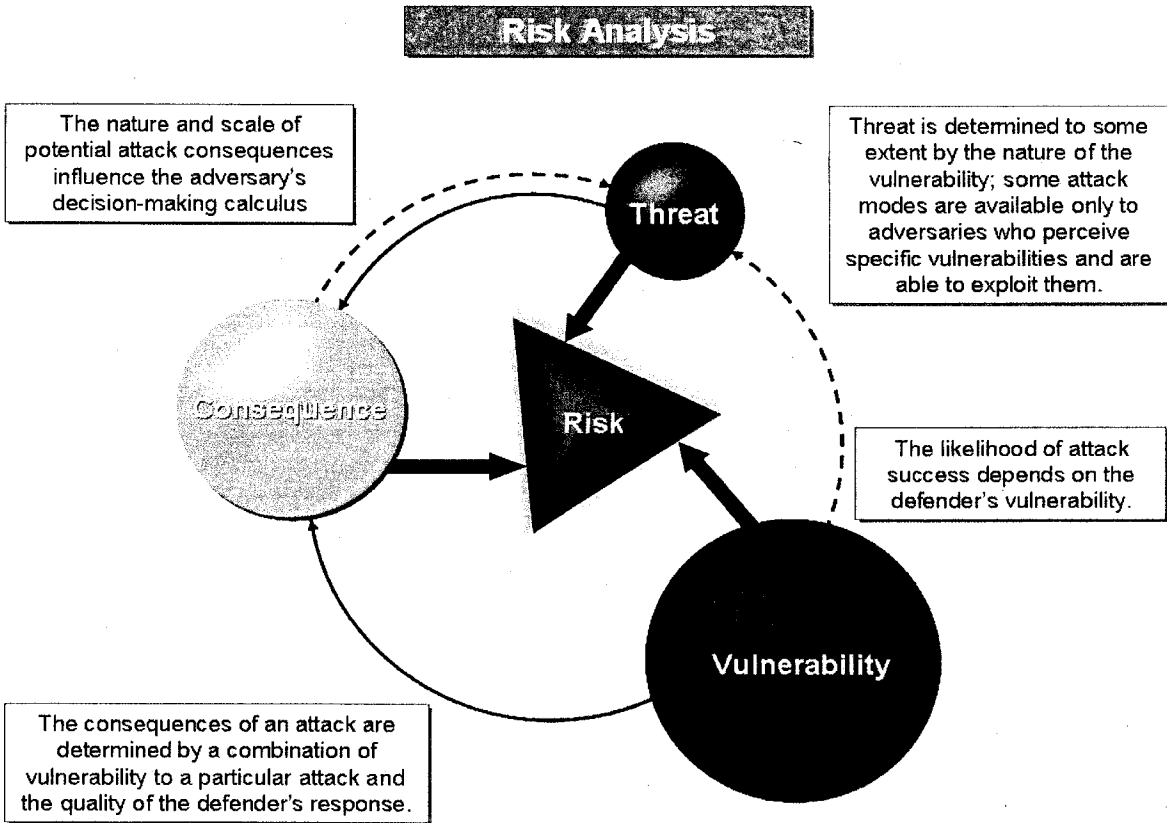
Risk Analysis

The nature and scale of potential attack consequences influence the adversary's decision-making calculus

Threat is determined to some extent by the nature of the vulnerability; some attack modes are available only to adversaries who perceive specific vulnerabilities and are able to exploit them.

Threat

Consequence

Risk

The likelihood of attack success depends on the defender's vulnerability.

Vulnerability

The consequences of an attack are determined by a combination of vulnerability to a particular attack and the quality of the defender's response.